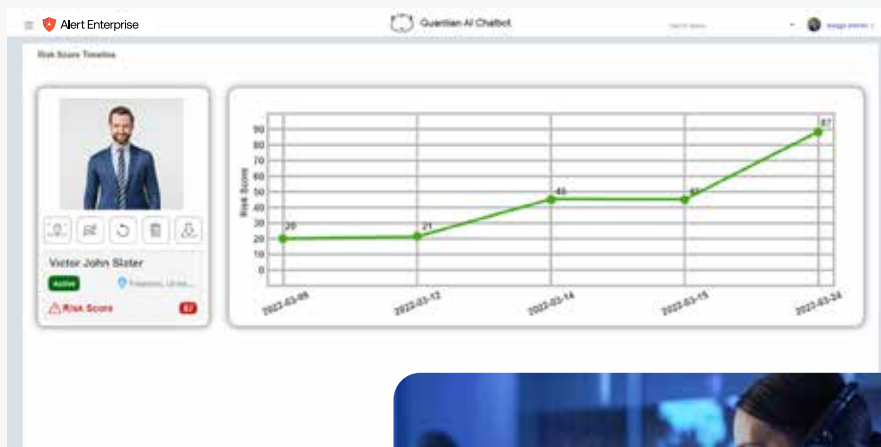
Alert Enterprise

Guardian AI Chatbot

Search Menu

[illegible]

Risk Score Timeline

Victor John Slater

Active

Fremont, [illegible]

Risk Score

87

Risk Score

90
80
70
60
50
40
30
20
10
0

20
21
45
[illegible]
87

2022-03-09
2022-03-12
2022-03-14
2022-03-15
2022-03-24